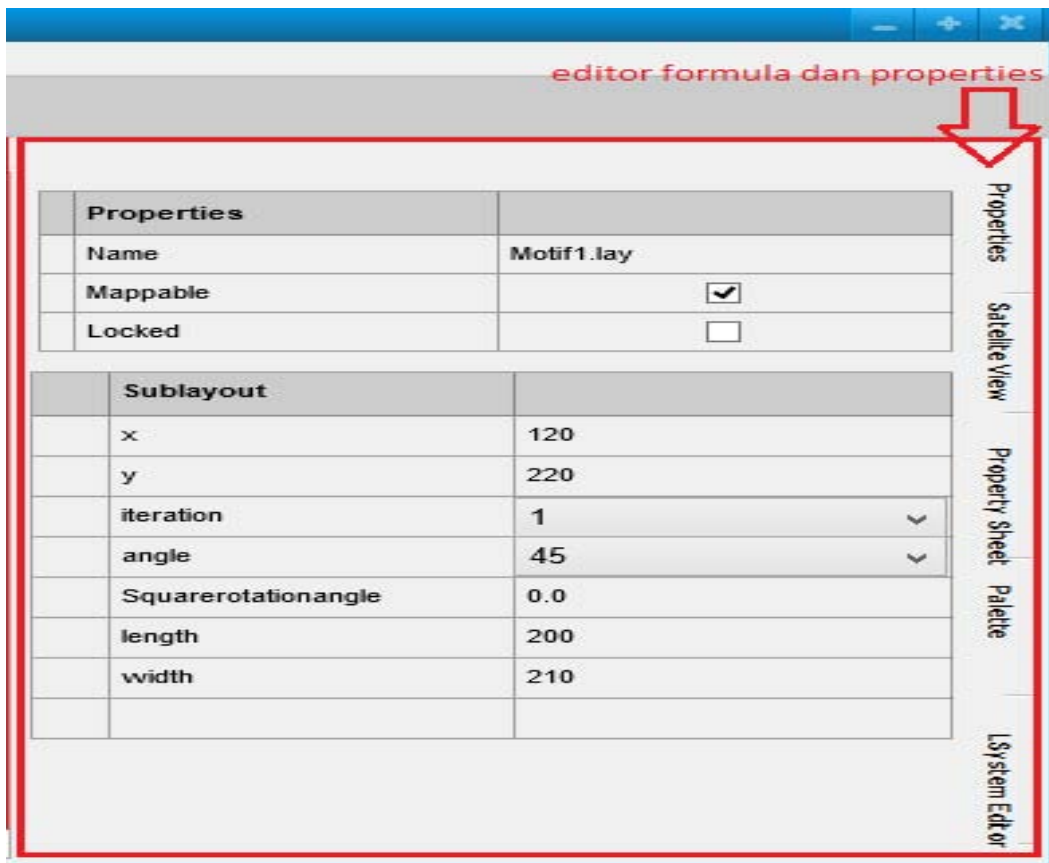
editor formula dan properties

| Properties | |
|---|---|
| Name | Motif1.lay |
| Mappable | ☑ |
| Locked | ☐ |

| Sublayout | |
|---|---|
| x | 120 |
| y | 220 |
| iteration | 1 |
| angle | 45 |
| Squarerotationangle | 0.0 |
| length | 200 |
| width | 210 |
| | |

Properties
Satellite View
Property Sheet
Palette
LSystem Editor